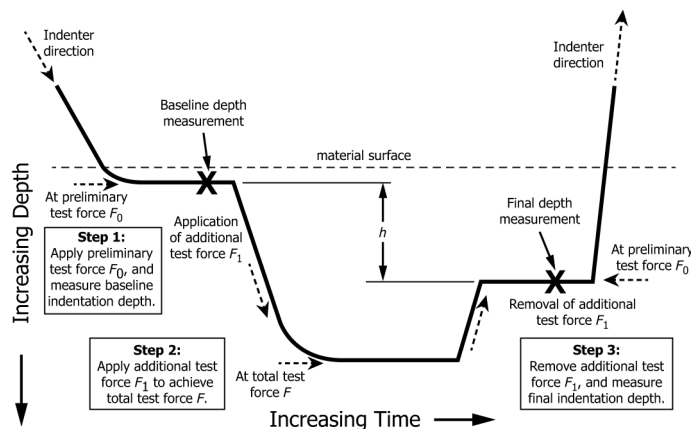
Indenter direction

Baseline depth measurement

material surface

At preliminary test force $F_0$

Step 1:
Apply preliminary test force $F_0$, and measure baseline indentation depth.

Application of additional test force $F_1$

$h$

Final depth measurement

At preliminary test force $F_0$

Removal of additional test force $F_1$

Indenter direction

Increasing Depth

Step 2:
Apply additional test force $F_1$ to achieve total test force $F$.

At total test force $F$

Step 3:
Remove additional test force $F_1$, and measure final indentation depth.

Increasing Time